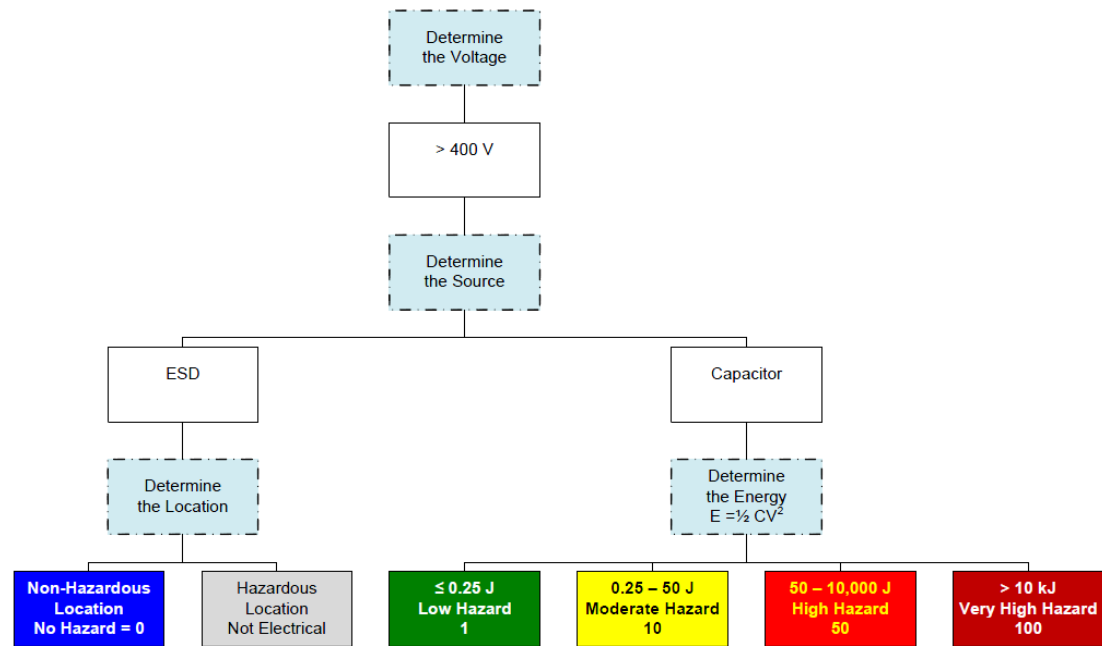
Determine the Voltage

> 400 V

Determine the Source

ESD

Determine the Location

Non-Hazardous Location No Hazard = 0

Hazardous Location Not Electrical

Capacitor

Determine the Energy $E = \frac{1}{2} CV^2$

≤ 0.25 J Low Hazard 1

0.25 – 50 J Moderate Hazard 10

50 – 10,000 J High Hazard 50

> 10 kJ Very High Hazard 100